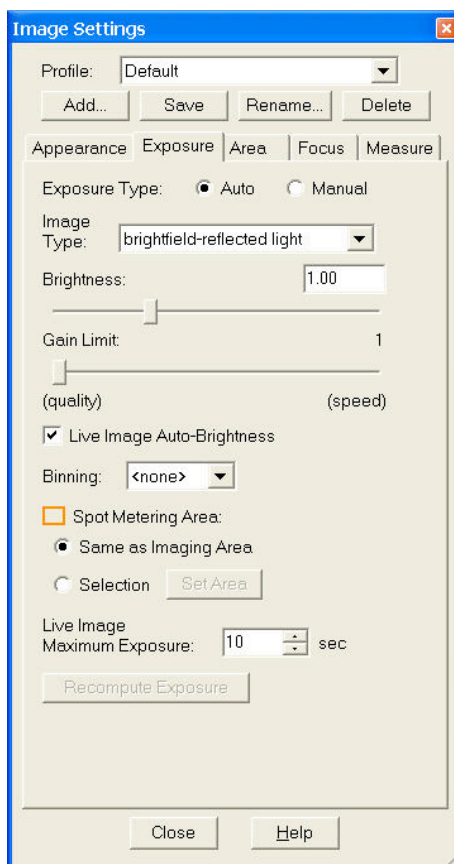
Image Settings

Profile: Default

Add... Save Rename... Delete

Appearance Exposure Area Focus Measure

Exposure Type: Auto Manual

Image Type: brightfield-reflected light

Brightness: 1.00

Gain Limit: 1

(quality) (speed)

Live Image Auto-Brightness

Binning: <none>

Spot Metering Area:

Same as Imaging Area

Selection Set Area

Live Image Maximum Exposure: 10 sec

Recompute Exposure

Close Help